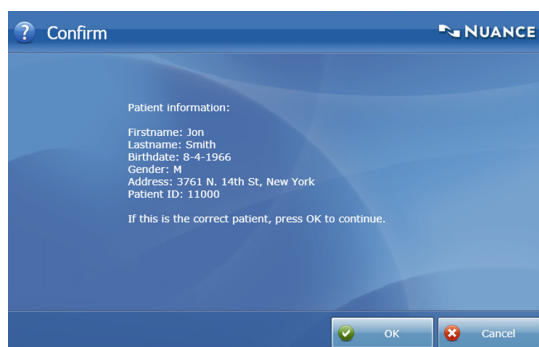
? Confirm

NUANCE

Patient information:

Firstname: Jon
Lastname: Smith
Birthdate: 8-4-1966
Gender: M
Address: 3761 N. 14th St, New York
Patient ID: 11000

If this is the correct patient, press OK to continue.

OK

Cancel